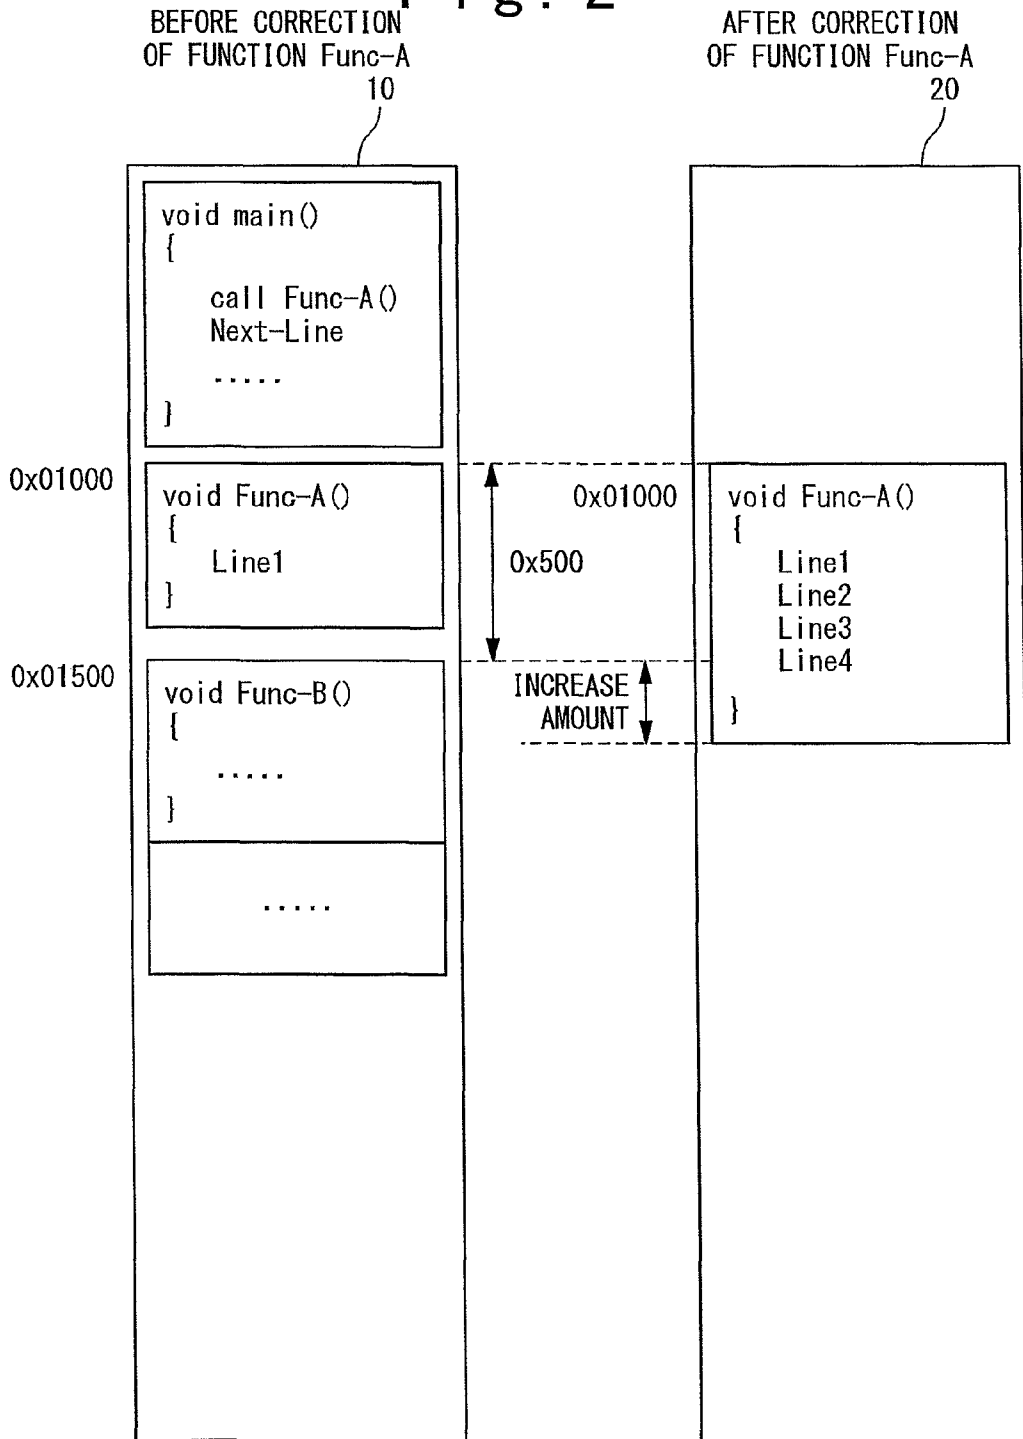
Fig. 2

BEFORE CORRECTION OF FUNCTION Func-A
10

AFTER CORRECTION OF FUNCTION Func-A
20

void main()
{
call Func-A()
Next-Line
.....
}

0x01000
void Func-A()
{
Line1
}

0x01500
void Func-B()
{
.....
}

.....

0x500

INCREASE AMOUNT

0x01000
void Func-A()
{
Line1
Line2
Line3
Line4
}